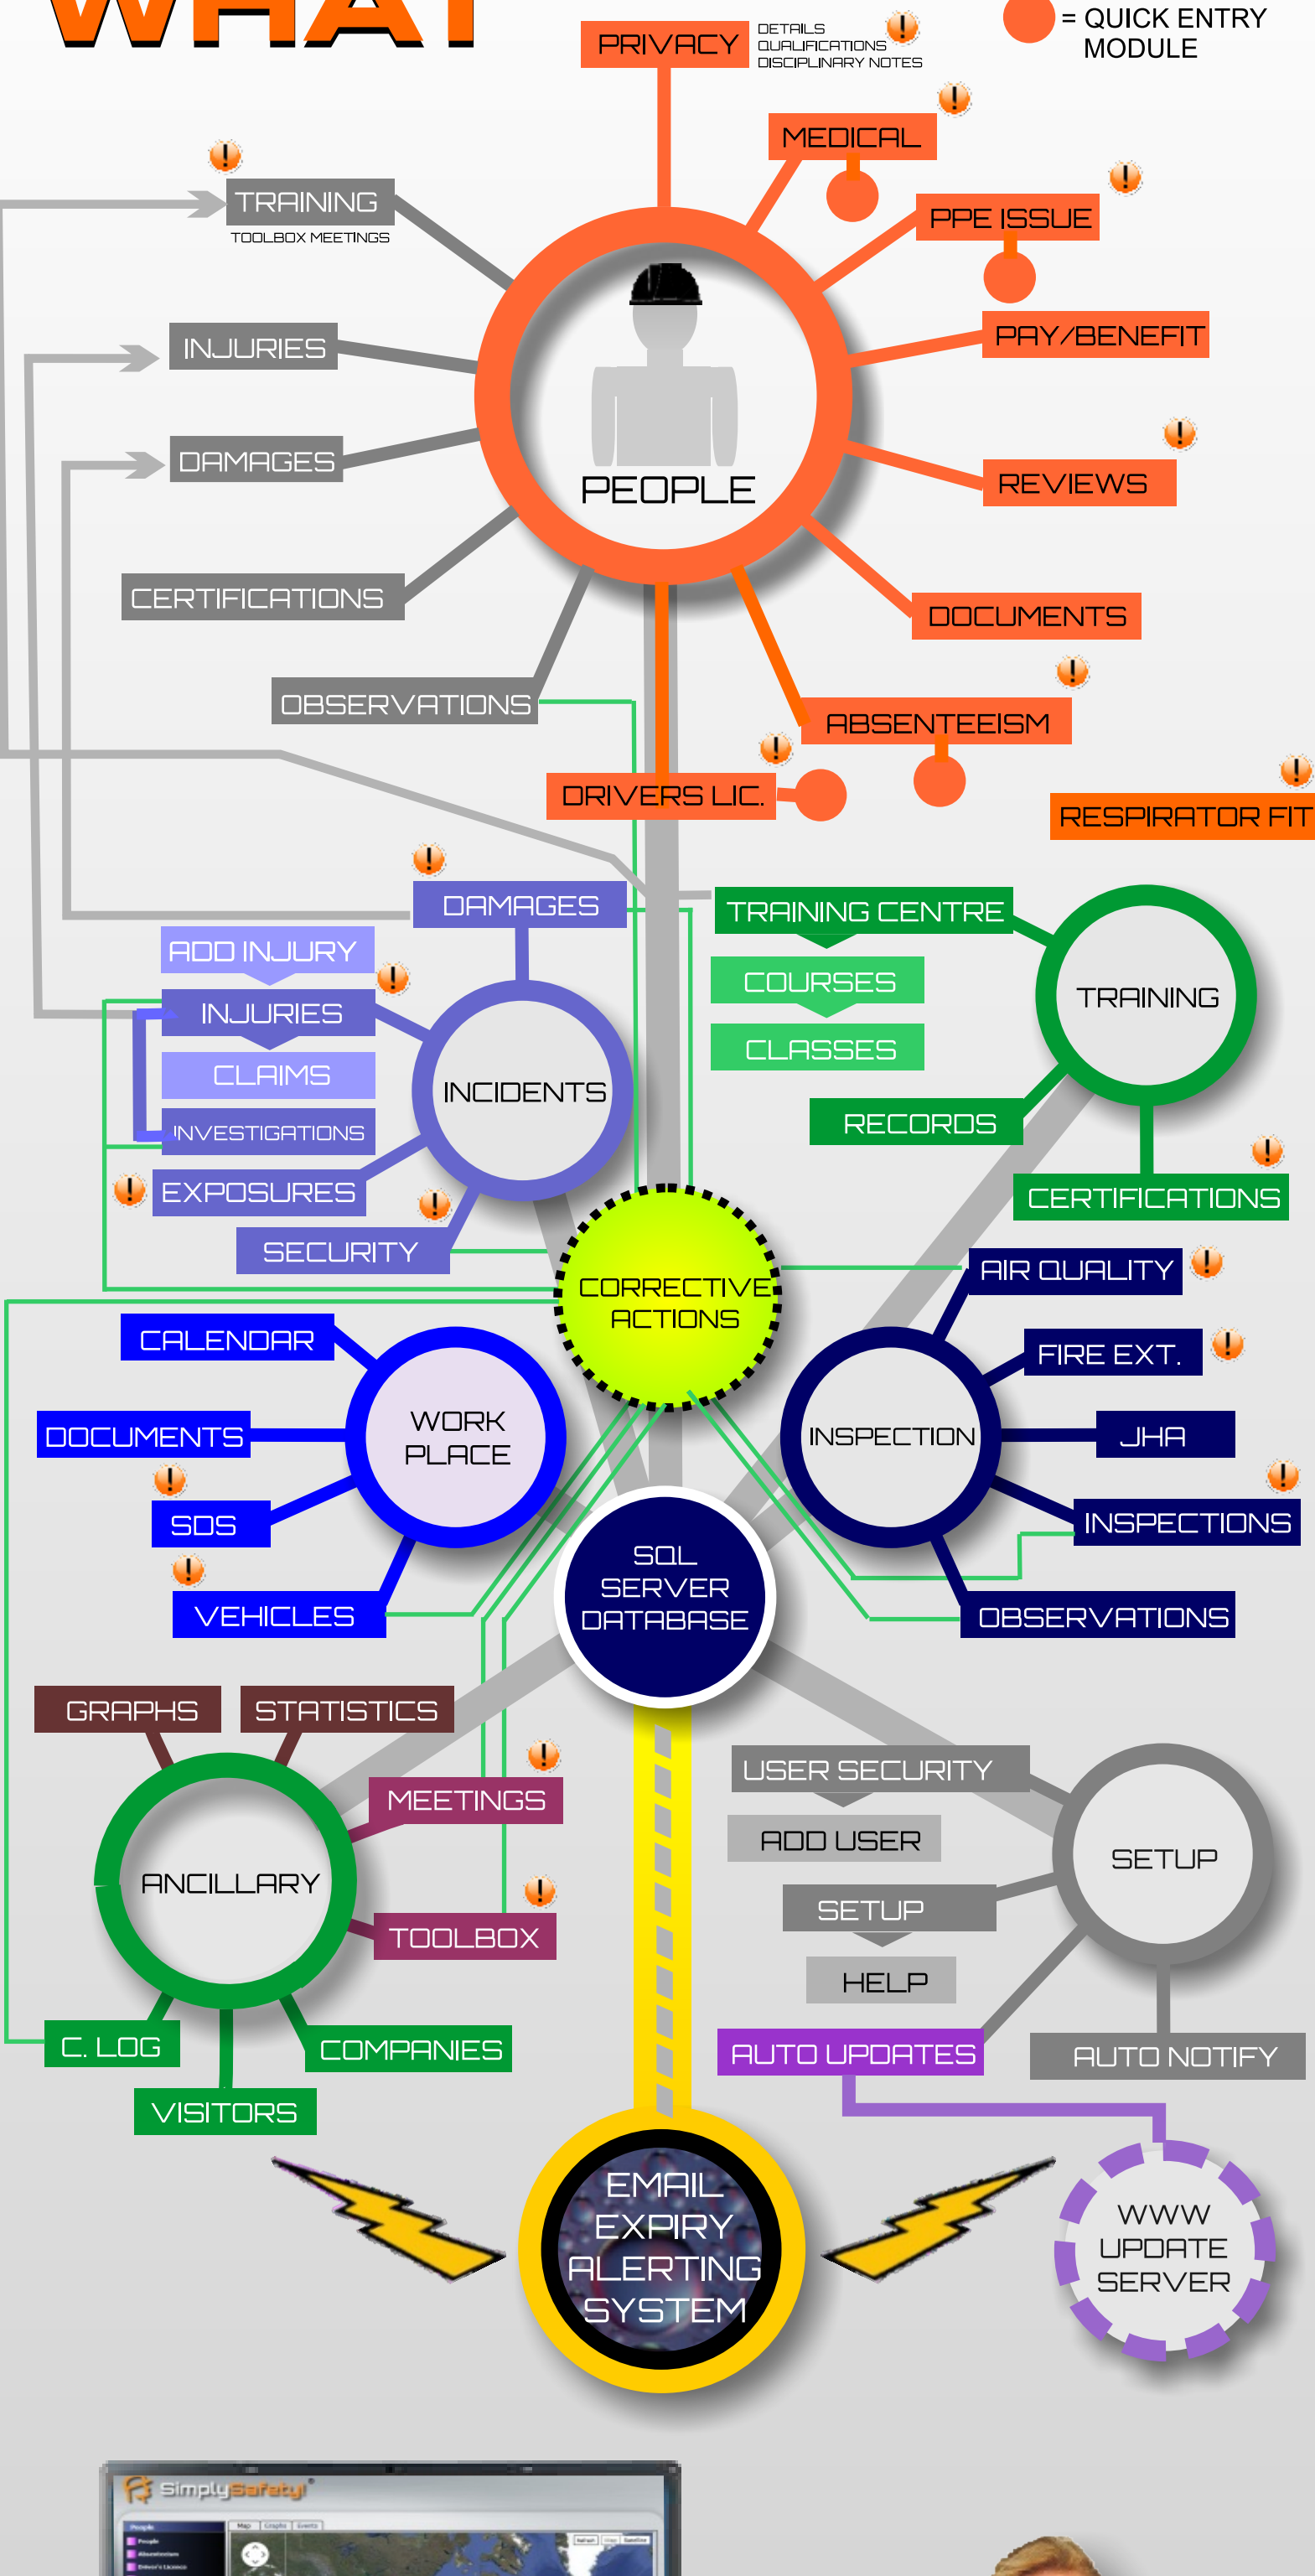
WHAT

PRIVACY
DETAILS
QUALIFICATIONS
DISCIPLINARY NOTES

= QUICK ENTRY MODULE

MEDICAL
PPE ISSUE
PAY/BENEFIT
REVIEWS
DOCUMENTS
ABSENTEEISM
DRIVERS LIC.
RESPIRATOR FIT

TRAINING
TOOLBOX MEETINGS
INJURIES
DAMAGES
CERTIFICATIONS
OBSERVATIONS

PEOPLE

DAMAGES
ADD INJURY
INJURIES
CLAIMS
INVESTIGATIONS
EXPOSURES
SECURITY
INCIDENTS

TRAINING CENTRE
COURSES
CLASSES
RECORDS
TRAINING
CERTIFICATIONS

CORRECTIVE ACTIONS

CALENDAR
DOCUMENTS
SDS
VEHICLES
WORK PLACE

AIR QUALITY
FIRE EXT.
JHA
INSPECTIONS
OBSERVATIONS
INSPECTION

SQL SERVER DATABASE

GRAPHS
STATISTICS
MEETINGS
TOOLBOX
ANCILLARY
C. LOG
COMPANIES
VISITORS

USER SECURITY
ADD USER
SETUP
HELP
AUTO UPDATES
SETUP
AUTO NOTIFY

EMAIL EXPIRY ALERTING SYSTEM

WWW UPDATE SERVER

SimplySafety!